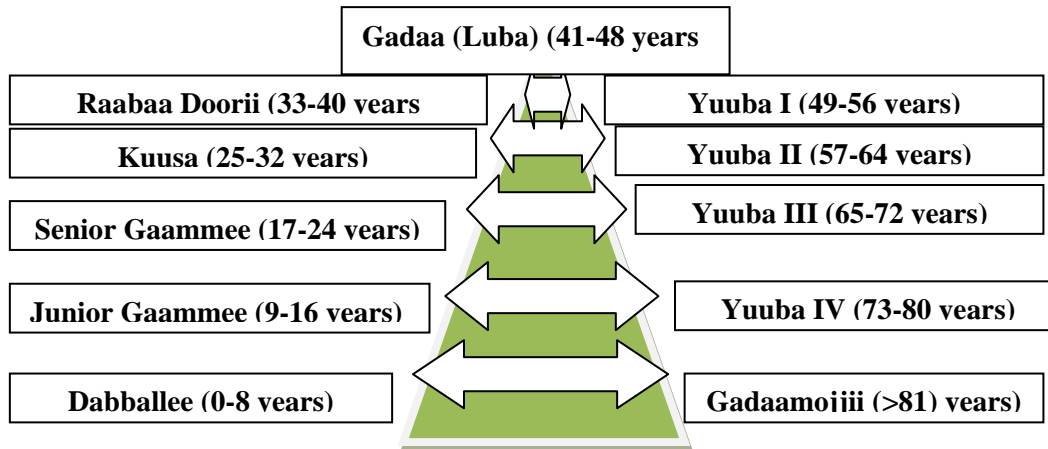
Gadaa (Luba) (41-48 years

Raabaa Doorii (33-40 years

Yuuba I (49-56 years)

Kuusa (25-32 years)

Yuuba II (57-64 years)

Senior Gaammee (17-24 years)

Yuuba III (65-72 years)

Junior Gaammee (9-16 years)

Yuuba IV (73-80 years)

Dabballee (0-8 years)

Gadaamojjii (>81) years)